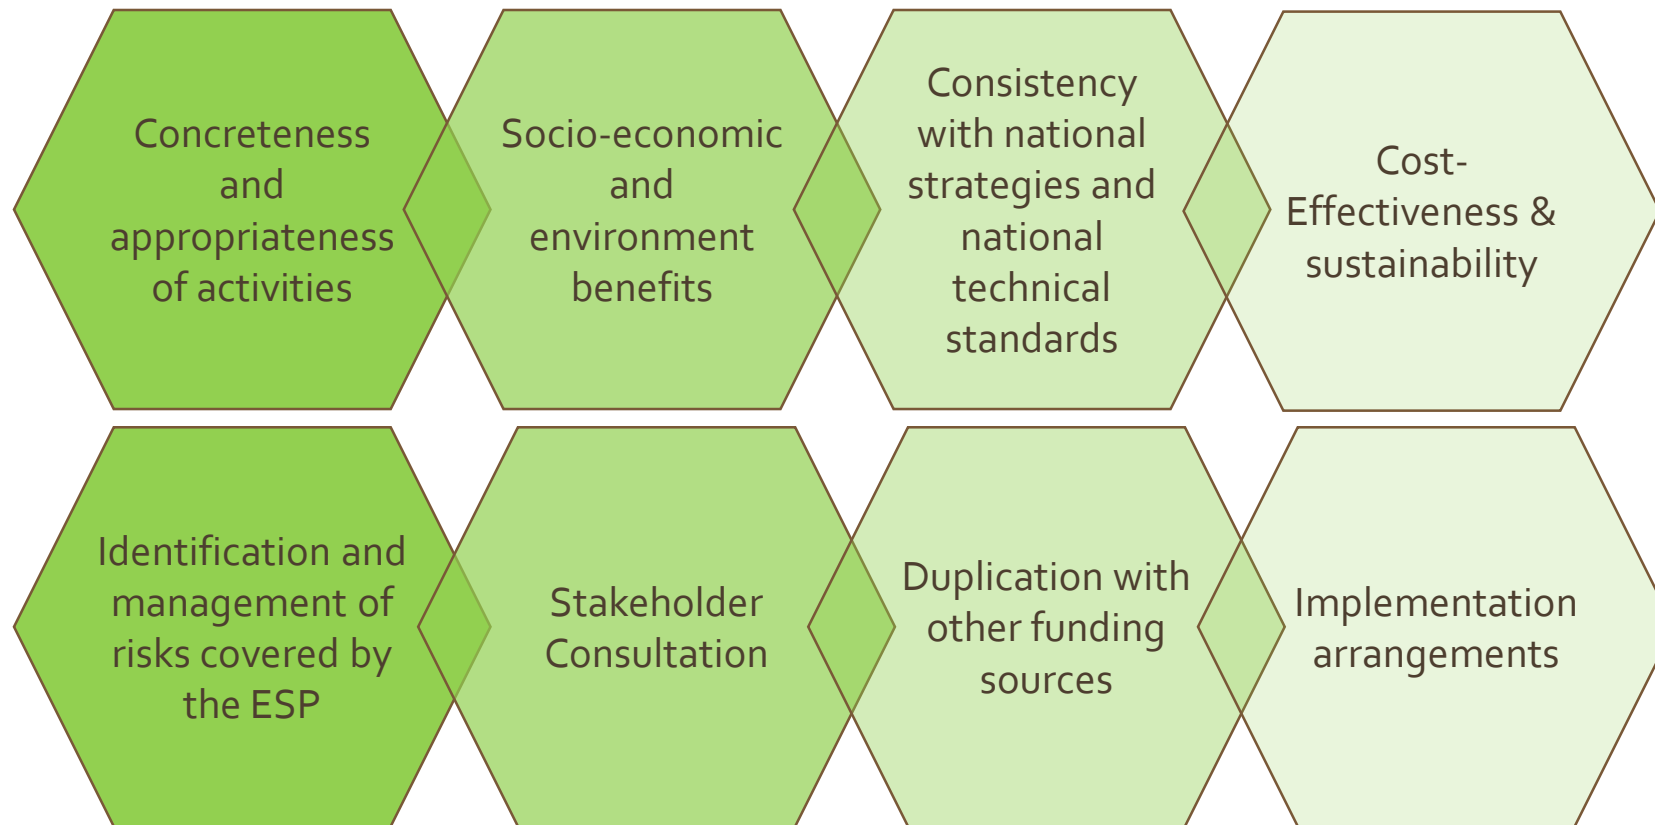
Concreteness and appropriateness of activities

Socio-economic and environment benefits

Consistency with national strategies and national technical standards

Cost-Effectiveness & sustainability

Identification and management of risks covered by the ESP

Stakeholder Consultation

Duplication with other funding sources

Implementation arrangements